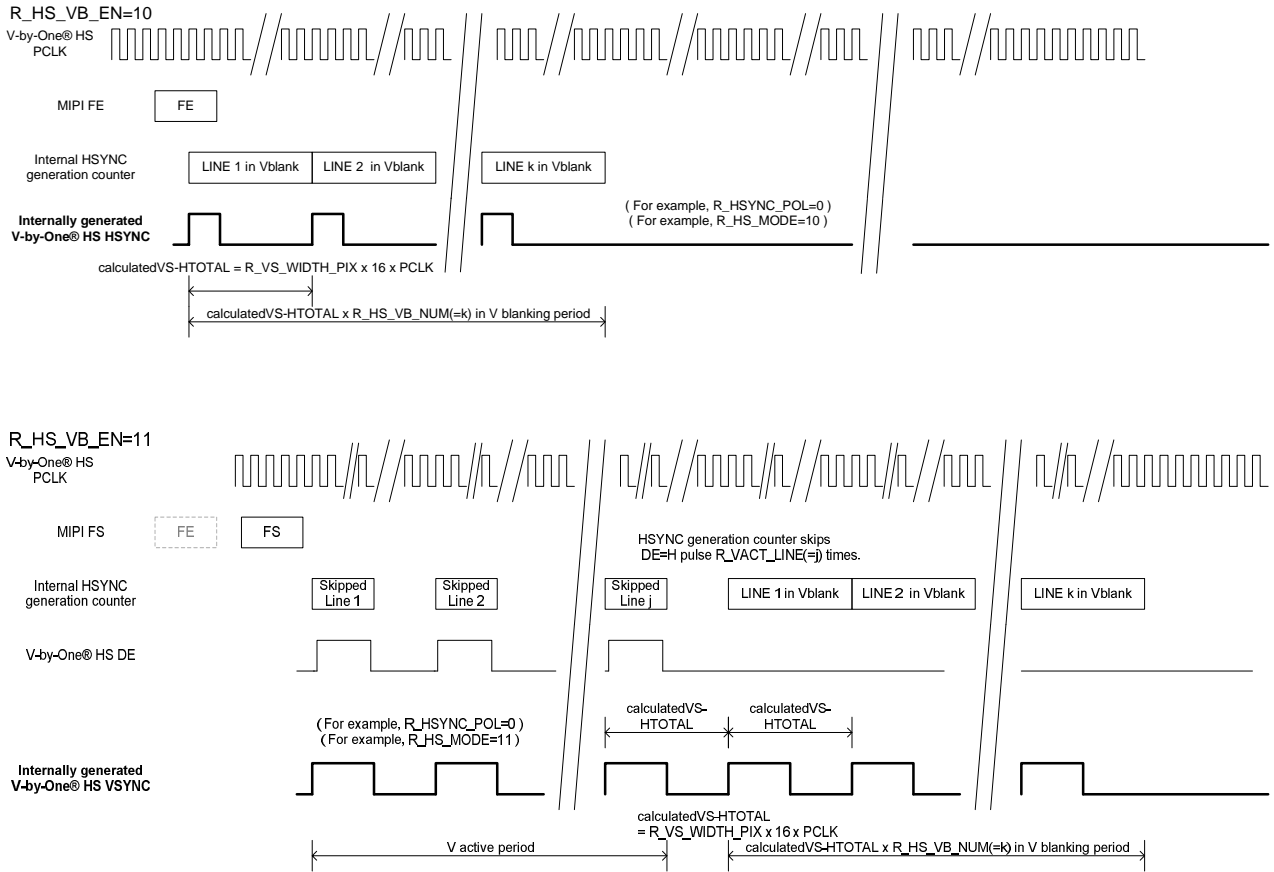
R_HS_VB_EN=10

V-by-One® HS PCLK

MIPI FE

FE

Internal HSYNC generation counter

LINE 1 in Vblank

LINE 2 in Vblank

LINE k in Vblank

( For example, R_HSYNC_POL=0 )
( For example, R_HS_MODE=10 )

Internally generated V-by-One® HS HSYNC

calculatedVS-HTOTAL = R_VS_WIDTH_PIX x 16 x PCLK

calculatedVS-HTOTAL x R_HS_VB_NUM(=k) in V blanking period

R_HS_VB_EN=11

V-by-One® HS PCLK

MIPI FS

FE

FS

HSYNC generation counter skips DE=H pulse R_VACT_LINE(=j) times.

Internal HSYNC generation counter

Skipped Line 1

Skipped Line 2

Skipped Line j

LINE 1 in Vblank

LINE 2 in Vblank

LINE k in Vblank

V-by-One® HS DE

calculatedVS-HTOTAL

calculatedVS-HTOTAL

( For example, R_HSYNC_POL=0 )
( For example, R_HS_MODE=11 )

Internally generated V-by-One® HS VSYNC

calculatedVS-HTOTAL
= R_VS_WIDTH_PIX x 16 x PCLK

V active period

calculatedVS-HTOTAL x R_HS_VB_NUM(=k) in V blanking period